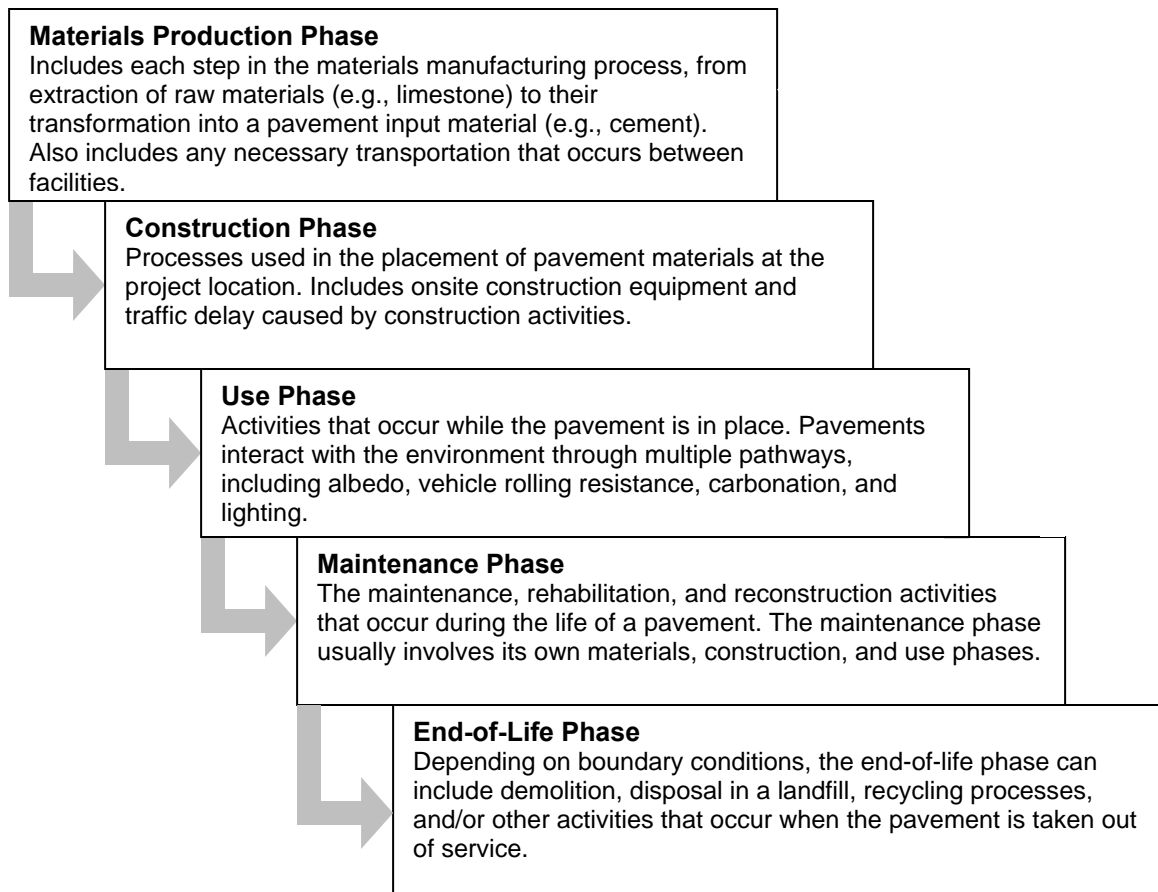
**Materials Production Phase**
Includes each step in the materials manufacturing process, from extraction of raw materials (e.g., limestone) to their transformation into a pavement input material (e.g., cement). Also includes any necessary transportation that occurs between facilities.

**Construction Phase**
Processes used in the placement of pavement materials at the project location. Includes onsite construction equipment and traffic delay caused by construction activities.

**Use Phase**
Activities that occur while the pavement is in place. Pavements interact with the environment through multiple pathways, including albedo, vehicle rolling resistance, carbonation, and lighting.

**Maintenance Phase**
The maintenance, rehabilitation, and reconstruction activities that occur during the life of a pavement. The maintenance phase usually involves its own materials, construction, and use phases.

**End-of-Life Phase**
Depending on boundary conditions, the end-of-life phase can include demolition, disposal in a landfill, recycling processes, and/or other activities that occur when the pavement is taken out of service.